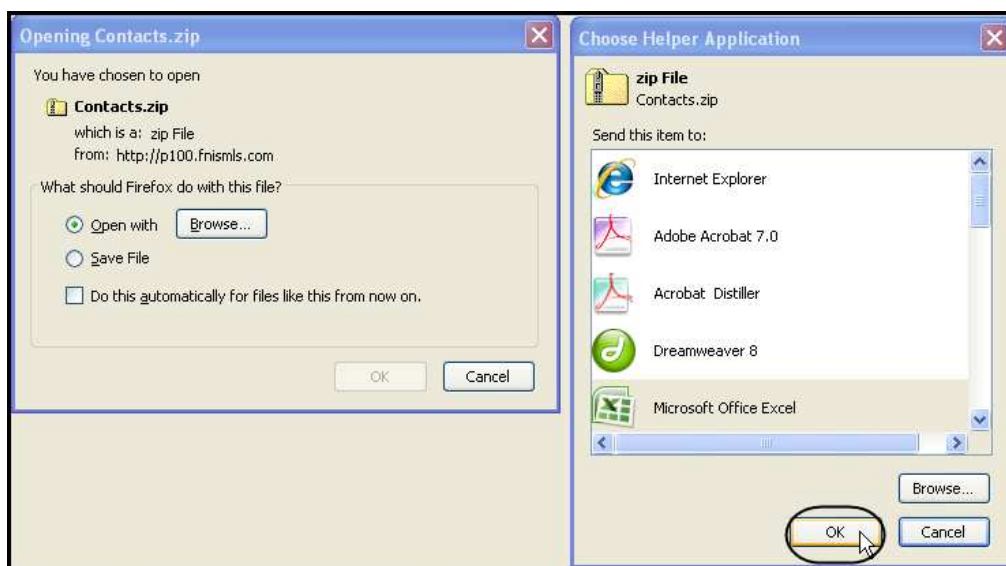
Opening Contacts.zip

You have chosen to open

Contacts.zip

which is a: zip File
from: http://p100.fnismls.com

What should Firefox do with this file?

Open with Browse...

Save File

Do this automatically for files like this from now on.

OK Cancel

Choose Helper Application

zip File
Contacts.zip

Send this item to:

Internet Explorer

Adobe Acrobat 7.0

Acrobat Distiller

Dreamweaver 8

Microsoft Office Excel

Browse...

OK Cancel